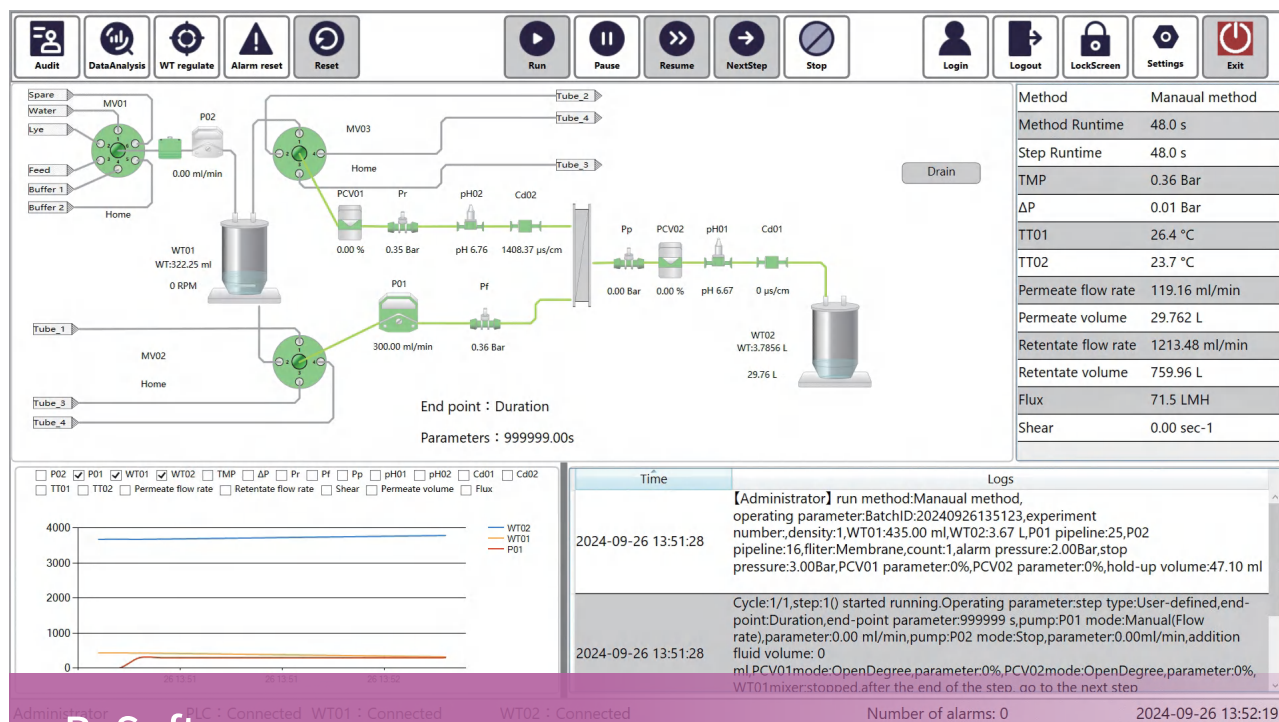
Audit DataAnalysis WT regulate Alarm reset Reset Run Pause Resume NextStep Stop Login Logout LockScreen Settings Exit

Spare
Water
Lye
Feed
Buffer 1
Buffer 2
MV01
Home
P02
0.00 ml/min
WT01
WT:322.25 ml
0 RPM
MV03
Home
Tube_2
Tube_4
Tube_3
PCV01
0.00 %
Pr
0.35 Bar
pH02
pH 6.76
Cd02
1408.37 μs/cm
Drain
Pp
0.00 Bar
PCV02
0.00 %
pH01
pH 6.67
Cd01
0 μs/cm
Tube_1
MV02
Home
P01
300.00 ml/min
Pf
0.36 Bar
WT02
WT:3.7856 L
29.76 L
Tube_3
Tube_4
End point：Duration
Parameters：999999.00s

| Method | Manaual method |
|---|---|
| Method Runtime | 48.0 s |
| Step Runtime | 48.0 s |
| TMP | 0.36 Bar |
| ΔP | 0.01 Bar |
| TT01 | 26.4 °C |
| TT02 | 23.7 °C |
| Permeate flow rate | 119.16 ml/min |
| Permeate volume | 29.762 L |
| Retentate flow rate | 1213.48 ml/min |
| Retentate volume | 759.96 L |
| Flux | 71.5 LMH |
| Shear | 0.00 sec-1 |

P02 P01 WT01 WT02 TMP ΔP Pr Pf Pp pH01 pH02 Cd01 Cd02 TT01 TT02 Permeate flow rate Retentate flow rate Shear Permeate volume Flux

4000
3000
2000
1000
0
WT02
WT01
P01
26 13:51 26 13:51 26 13:52

| Time | Logs |
|---|---|
| 2024-09-26 13:51:28 | 【Administrator】run method:Manaual method, operating parameter:BatchID:20240926135123,experiment number:,density:1,WT01:435.00 ml,WT02:3.67 L,P01 pipeline:25,P02 pipeline:16,fliter:Membrane,count:1,alarm pressure:2.00Bar,stop pressure:3.00Bar,PCV01 parameter:0%,PCV02 parameter:0%,hold-up volume:47.10 ml |
| 2024-09-26 13:51:28 | Cycle:1/1,step:1() started running.Operating parameter:step type:User-defined,end-point:Duration,end-point parameter:999999 s,pump:P01 mode:Manual(Flow rate),parameter:0.00 ml/min,pump:P02 mode:Stop,parameter:0.00ml/min,addition fluid volume: 0 ml,PCV01mode:OpenDegree,parameter:0%,PCV02mode:OpenDegree,parameter:0%, WT01mixer:stopped.after the end of the step, go to the next step |

Administrator PLC：Connected WT01：Connected WT02：Connected Number of alarms: 0 2024-09-26 13:52:19